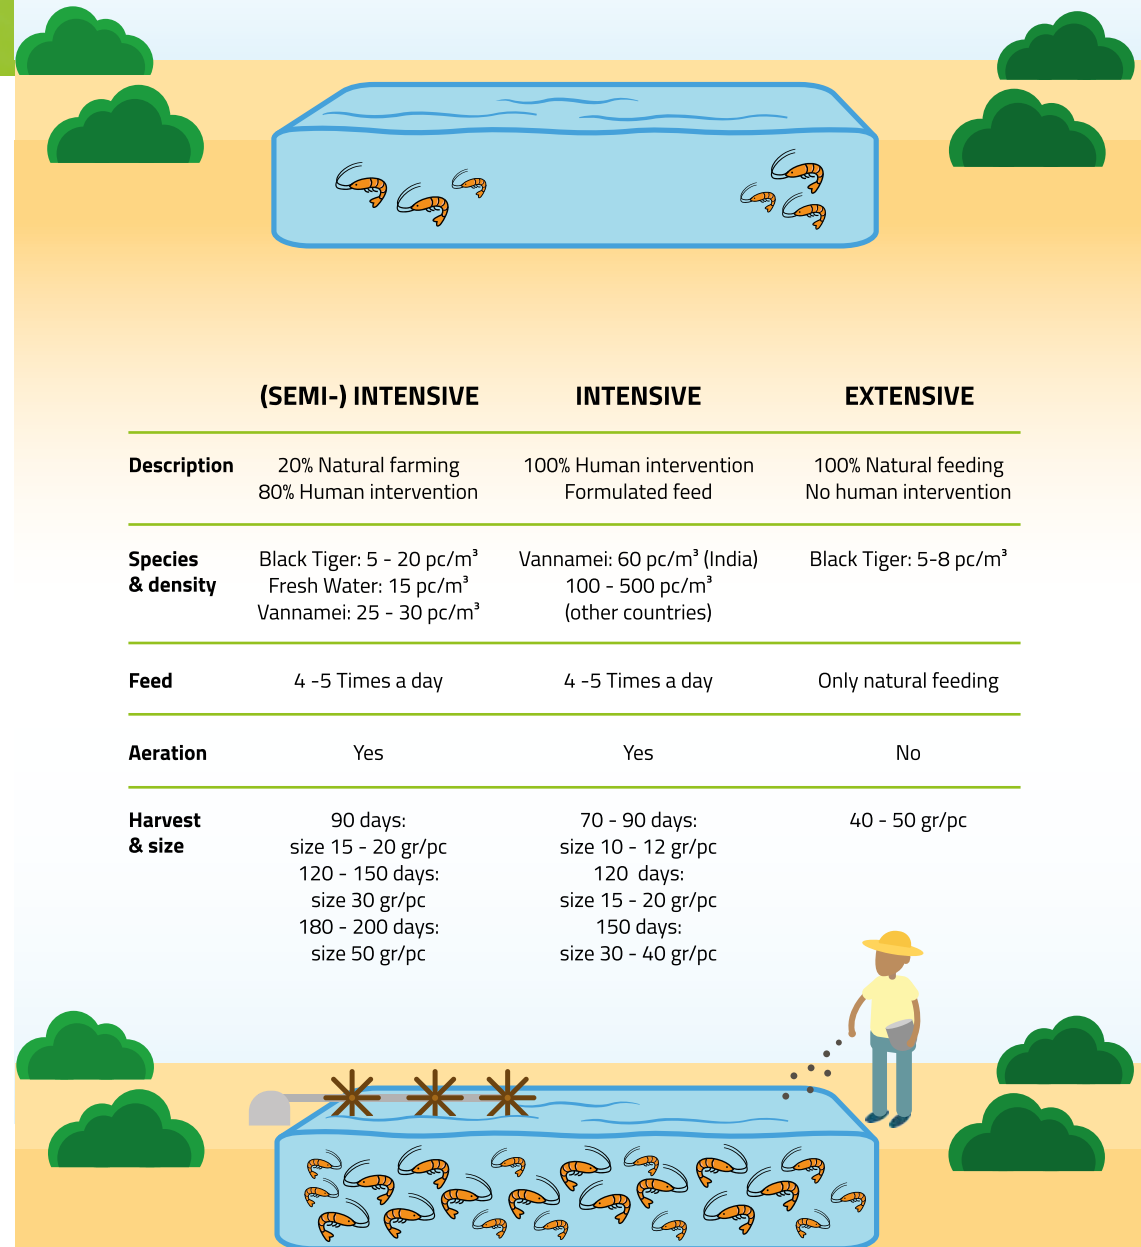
|  | (SEMI-) INTENSIVE | INTENSIVE | EXTENSIVE |
|---|---|---|---|
| **Description** | 20% Natural farming 80% Human intervention | 100% Human intervention Formulated feed | 100% Natural feeding No human intervention |
| **Species & density** | Black Tiger: 5 - 20 pc/m³ Fresh Water: 15 pc/m³ Vannamei: 25 - 30 pc/m³ | Vannamei: 60 pc/m³ (India) 100 - 500 pc/m³ (other countries) | Black Tiger: 5-8 pc/m³ |
| **Feed** | 4 -5 Times a day | 4 -5 Times a day | Only natural feeding |
| **Aeration** | Yes | Yes | No |
| **Harvest & size** | 90 days: size 15 - 20 gr/pc 120 - 150 days: size 30 gr/pc 180 - 200 days: size 50 gr/pc | 70 - 90 days: size 10 - 12 gr/pc 120 days: size 15 - 20 gr/pc 150 days: size 30 - 40 gr/pc | 40 - 50 gr/pc |